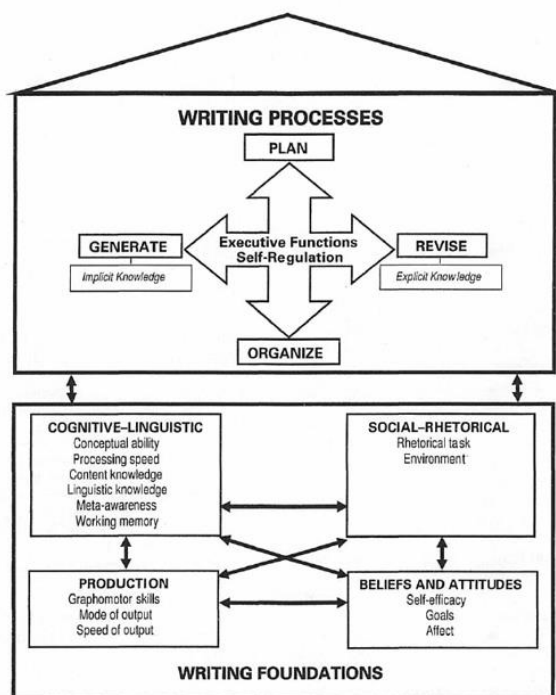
WRITING PROCESSES

PLAN

GENERATE

Implicit Knowledge

Executive Functions
Self-Regulation

REVISE

Explicit Knowledge

ORGANIZE

COGNITIVE–LINGUISTIC
Conceptual ability
Processing speed
Content knowledge
Linguistic knowledge
Meta-awareness
Working memory

SOCIAL–RHETORICAL
Rhetorical task
Environment

PRODUCTION
Graphomotor skills
Mode of output
Speed of output

BELIEFS AND ATTITUDES
Self-efficacy
Goals
Affect

WRITING FOUNDATIONS